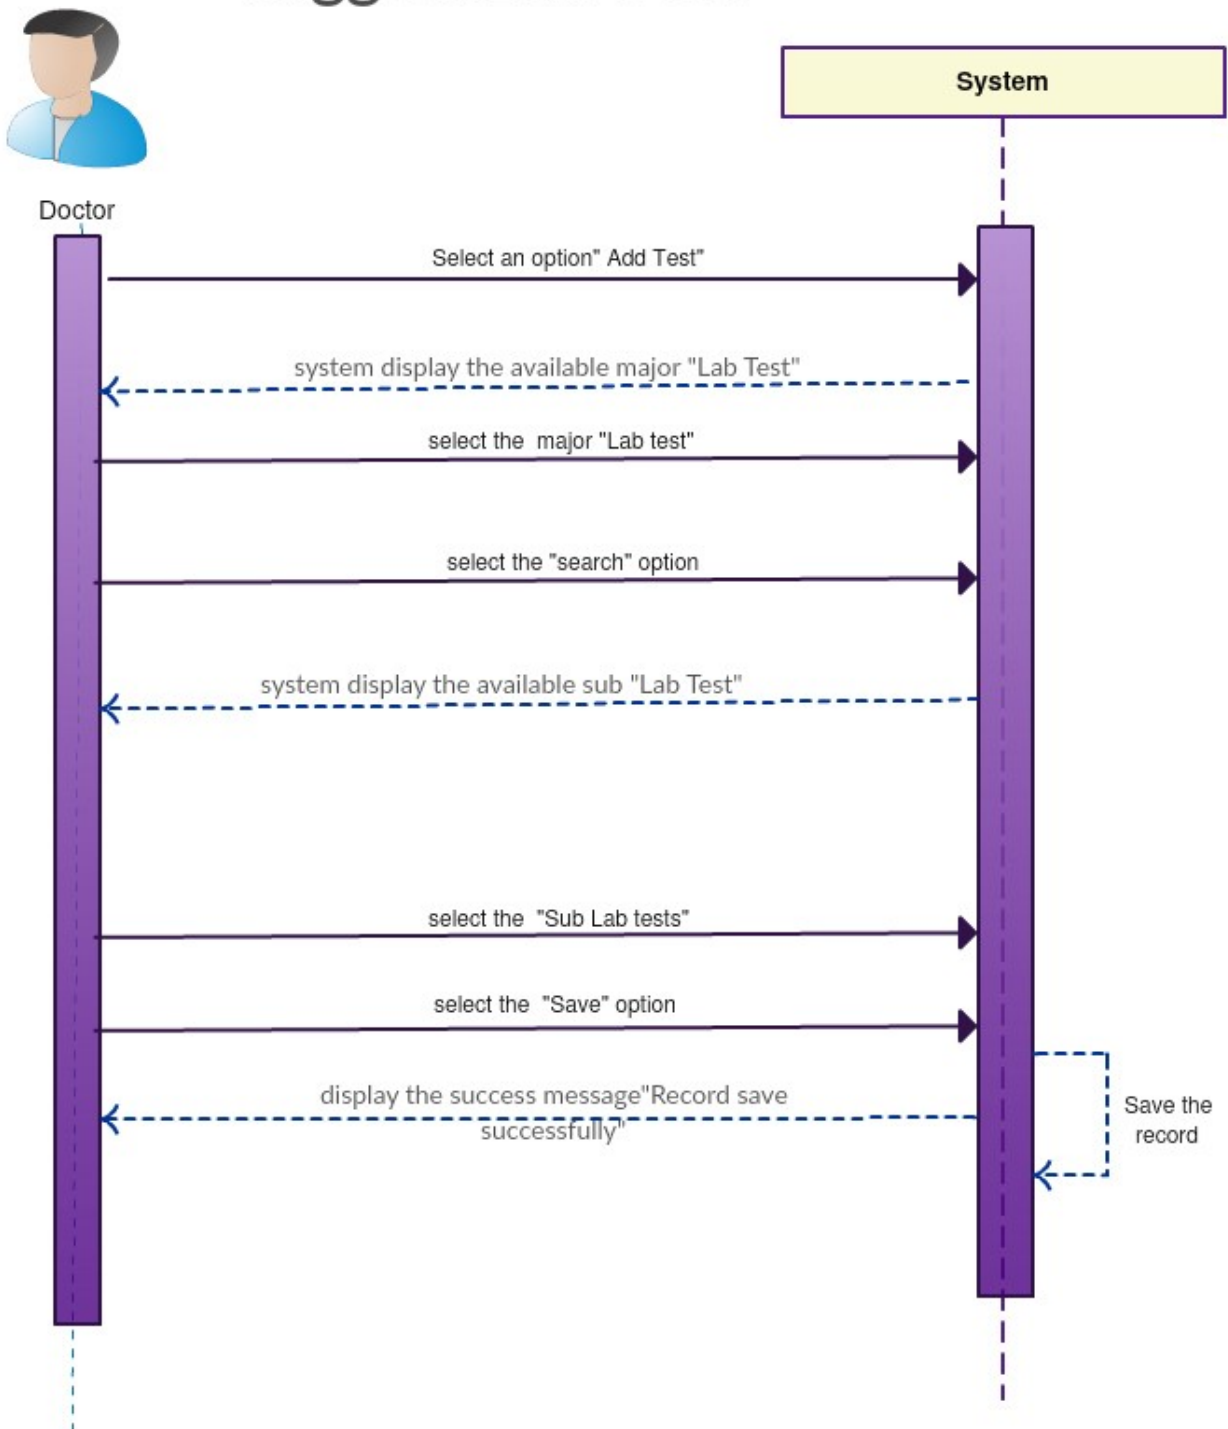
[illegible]

System

Doctor

Select an option" Add Test"

system display the available major "Lab Test"

select the major "Lab test"

select the "search" option

system display the available sub "Lab Test"

select the "Sub Lab tests"

select the "Save" option

display the success message"Record save successfully"

Save the record